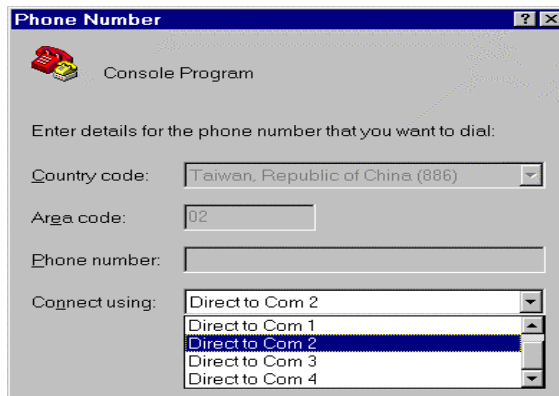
Phone Number

? ×

Console Program

Enter details for the phone number that you want to dial:

Country code: Taiwan, Republic of China (886)

Area code: 02

Phone number:

Connect using: Direct to Com 2

Direct to Com 1
Direct to Com 2
Direct to Com 3
Direct to Com 4